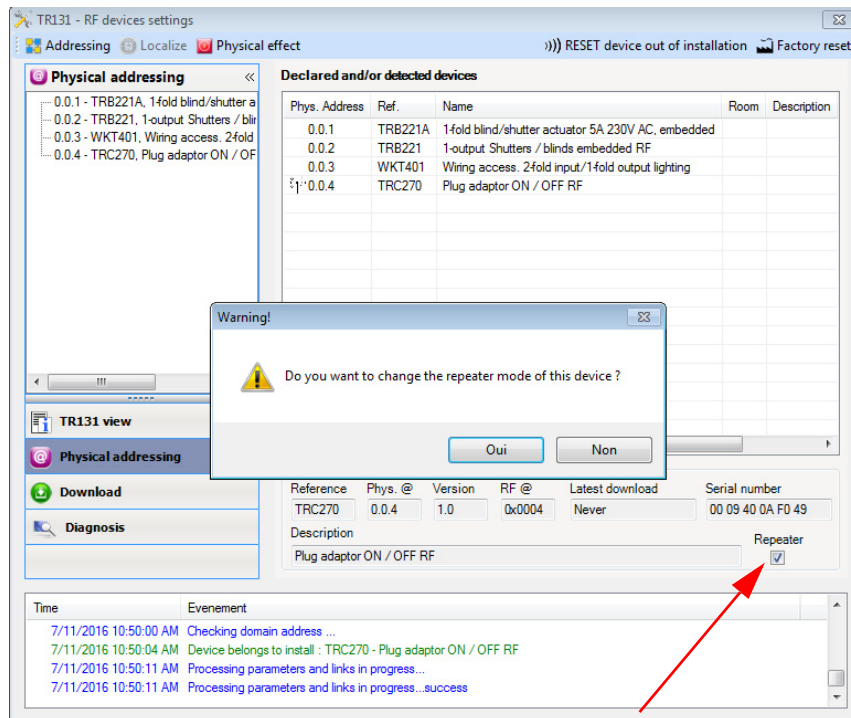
TR131 - RF devices settings

Addressing Localize Physical effect

))) RESET device out of installation Factory reset

Physical addressing «

0.0.1 - TRB221A, 1-fold blind/shutter a
0.0.2 - TRB221, 1-output Shutters / blir
0.0.3 - WKT401, Wiring access. 2-fold
0.0.4 - TRC270, Plug adaptor ON / OF

TR131 view

Physical addressing

Download

Diagnosis

Declared and/or detected devices

| Phys. Address | Ref. | Name | Room | Description |
|---|---|---|---|---|
| 0.0.1 | TRB221A | 1-fold blind/shutter actuator 5A 230V AC, embedded | | |
| 0.0.2 | TRB221 | 1-output Shutters / blinds embedded RF | | |
| 0.0.3 | WKT401 | Wiring access. 2-fold input/1-fold output lighting | | |
| 0.0.4 | TRC270 | Plug adaptor ON / OFF RF | | |

Warning!

Do you want to change the repeater mode of this device ?

Oui Non

Reference TRC270
Phys. @ 0.0.4
Version 1.0
RF @ 0x0004
Latest download Never
Serial number 00 09 40 0A F0 49
Description Plug adaptor ON / OFF RF
Repeater

| Time | Evenement |
|---|---|
| 7/11/2016 10:50:00 AM | Checking domain address ... |
| 7/11/2016 10:50:04 AM | Device belongs to install : TRC270 - Plug adaptor ON / OFF RF |
| 7/11/2016 10:50:11 AM | Processing parameters and links in progress... |
| 7/11/2016 10:50:11 AM | Processing parameters and links in progress...success |